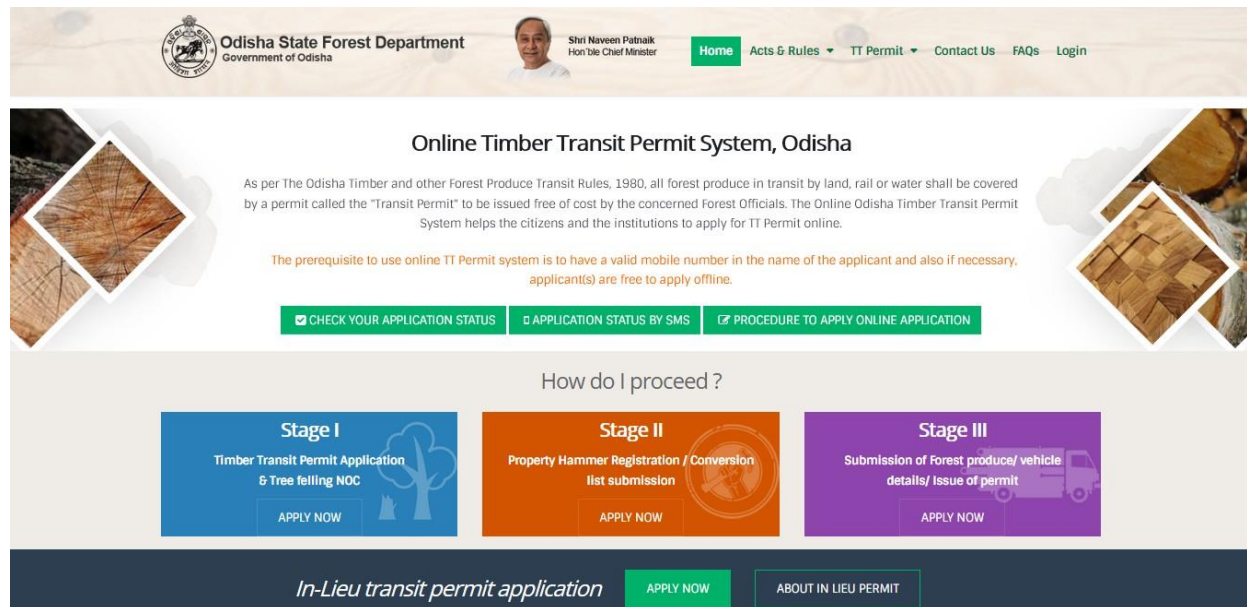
Odisha State Forest Department
Government of Odisha

Shri Naveen Patnaik
Hon'ble Chief Minister

Home Acts & Rules ▾ TT Permit ▾ Contact Us FAQs Login

Online Timber Transit Permit System, Odisha

As per The Odisha Timber and other Forest Produce Transit Rules, 1980, all forest produce in transit by land, rail or water shall be covered by a permit called the "Transit Permit" to be issued free of cost by the concerned Forest Officials. The Online Odisha Timber Transit Permit System helps the citizens and the institutions to apply for TT Permit online.

The prerequisite to use online TT Permit system is to have a valid mobile number in the name of the applicant and also if necessary, applicant(s) are free to apply offline.

CHECK YOUR APPLICATION STATUS APPLICATION STATUS BY SMS PROCEDURE TO APPLY ONLINE APPLICATION

How do I proceed ?

Stage I
Timber Transit Permit Application & Tree felling NOC
APPLY NOW

Stage II
Property Hammer Registration / Conversion list submission
APPLY NOW

Stage III
Submission of Forest produce/ vehicle details/ Issue of permit
APPLY NOW

In-Lieu transit permit application APPLY NOW ABOUT IN LIEU PERMIT